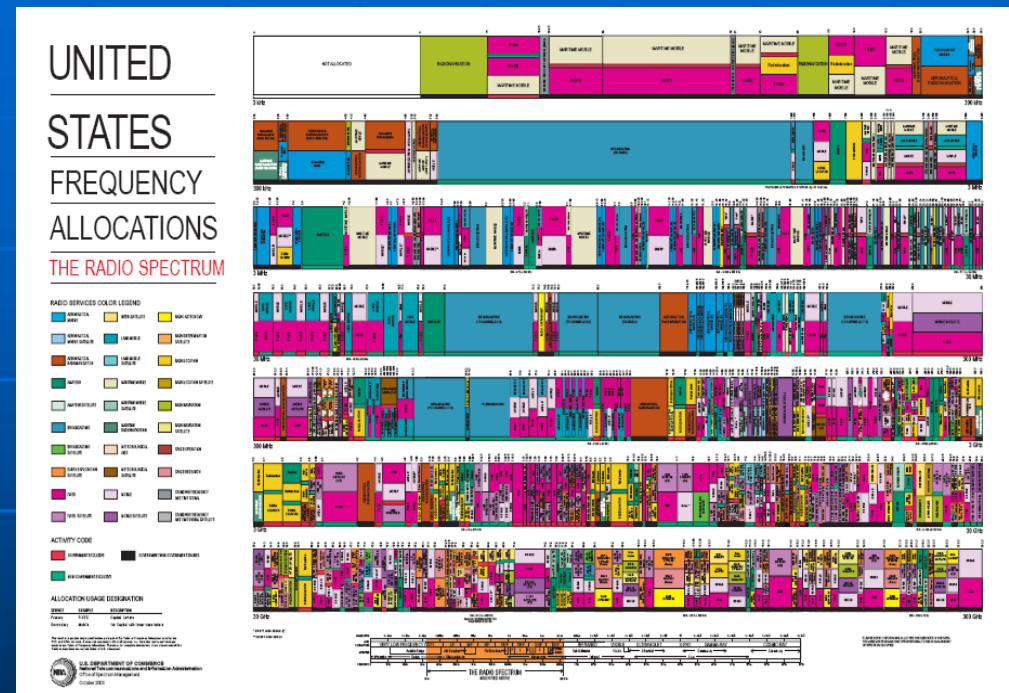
UNITED STATES FREQUENCY ALLOCATIONS

THE RADIO SPECTRUM

RADIO SERVICES COLOR LEGEND

ACTIVITY CODE

ALLOCATION USAGE DESIGNATION

U.S. DEPARTMENT OF COMMERCE
National Telecommunications and Information Administration
Office of Spectrum Management

NOT ALLOCATED

RADIONAVIGATION

MARITIME MOBILE

3 kHz

300 kHz

3 MHz

30 MHz

300 MHz

3 GHz

30 GHz

300 GHz

THE RADIO SPECTRUM

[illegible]